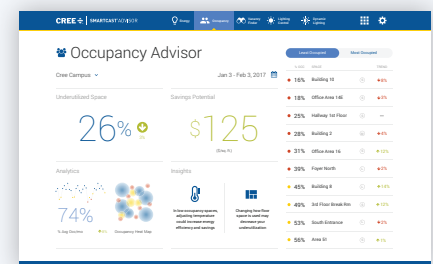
CREE | SMARTCAST ADVISOR
Energy
Occupancy
Intensity Finder
Lighting Control
Dynamic Lighting

Occupancy Advisor

Cree Campus
Jan 3 - Feb 3, 2017

Underutilized Space
26%

Savings Potential
$125

Analytics
74%
Occupancy Heat Map

Insights
In low occupancy spaces, adjusting timeouts could increase energy efficiency and savings
Changing how floor space is used may decrease your underutilization

Least Occupied
Most Occupied

16% Building 10
18% Office Area 14B
25% Hallway 1st Floor
28% Building 2
26% Office Area 16
39% Foyer North
45% Building 8
49% 3rd Floor Break Rm
53% South Entrance
56% Area 51